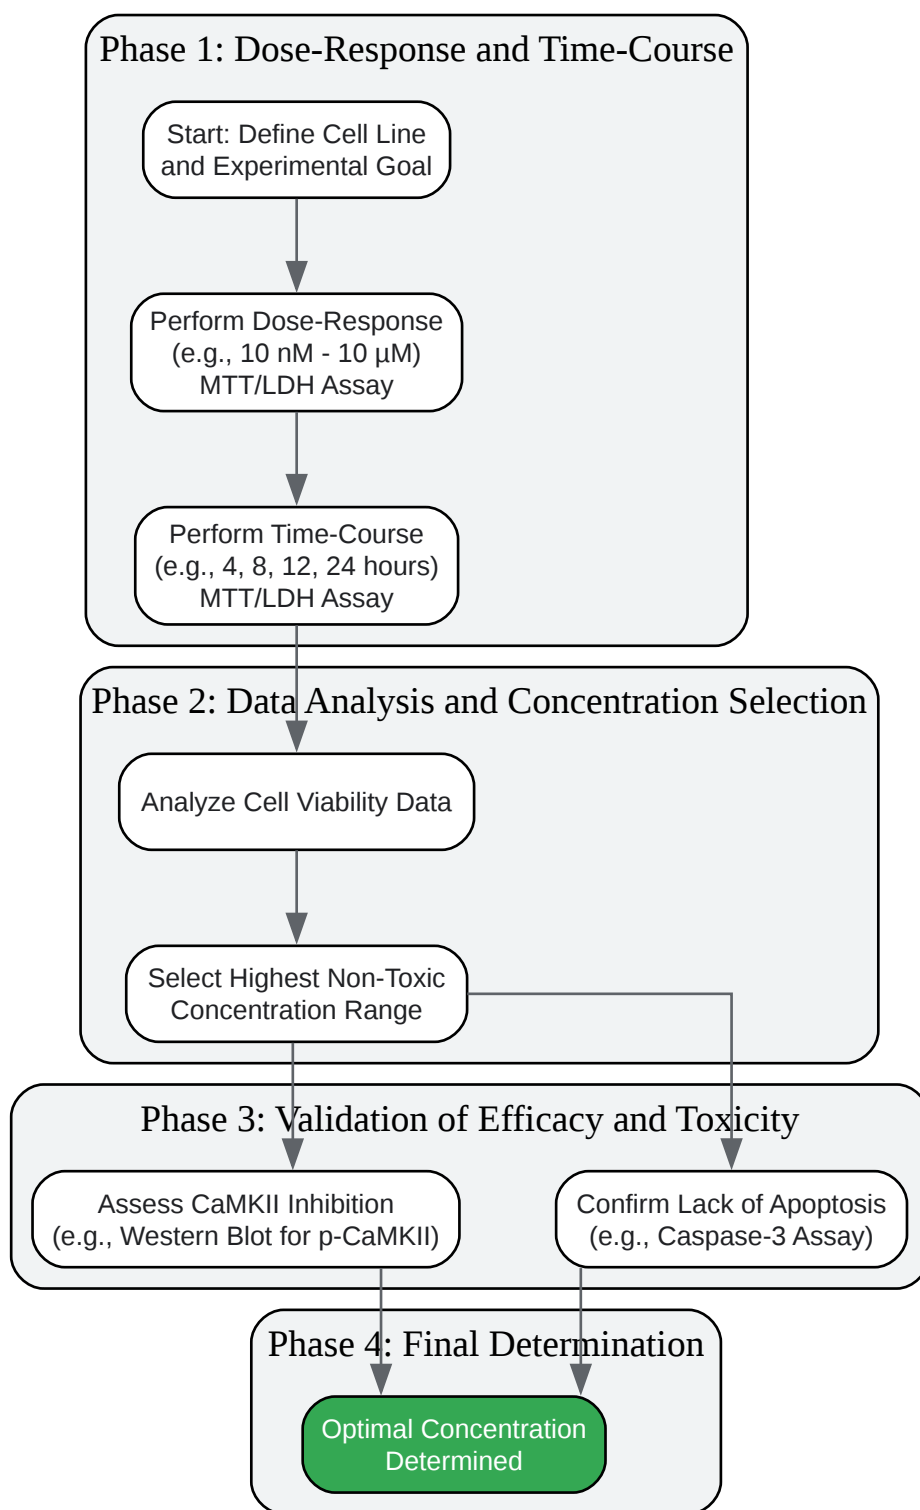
Phase 1: Dose-Response and Time-Course

Start: Define Cell Line and Experimental Goal

Perform Dose-Response (e.g., 10 nM - 10 µM) MTT/LDH Assay

Perform Time-Course (e.g., 4, 8, 12, 24 hours) MTT/LDH Assay

Phase 2: Data Analysis and Concentration Selection

Analyze Cell Viability Data

Select Highest Non-Toxic Concentration Range

Phase 3: Validation of Efficacy and Toxicity

Assess CaMKII Inhibition (e.g., Western Blot for p-CaMKII)

Confirm Lack of Apoptosis (e.g., Caspase-3 Assay)

Phase 4: Final Determination

Optimal Concentration Determined